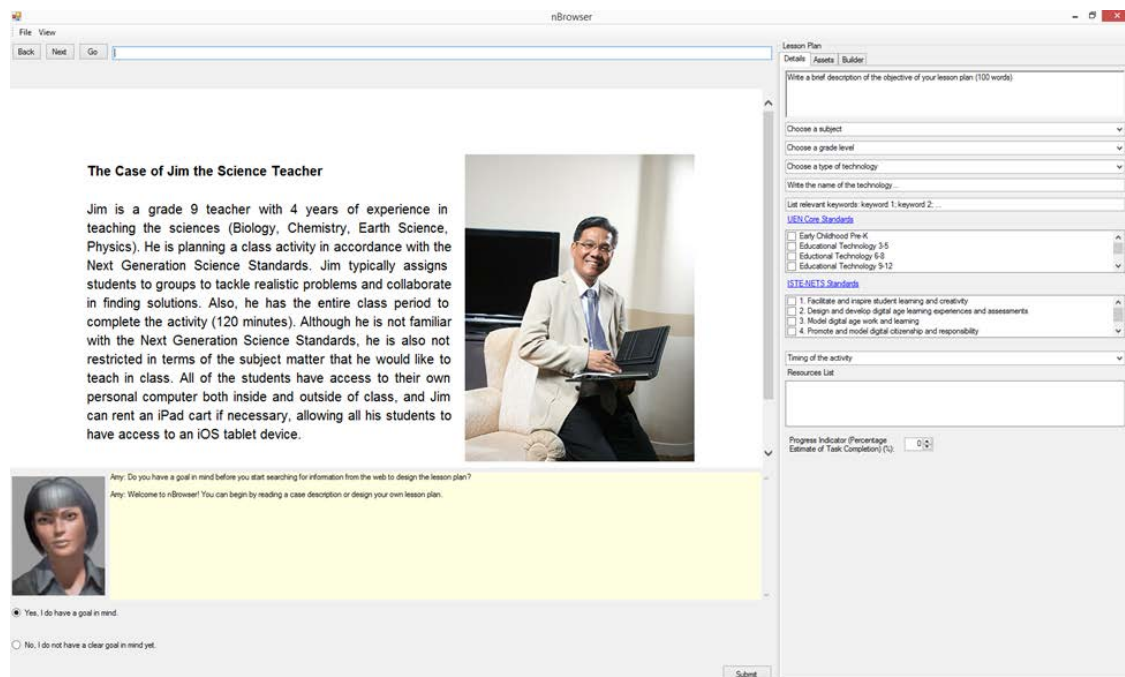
nBrowser

File View

Back Next Go

The Case of Jim the Science Teacher

Jim is a grade 9 teacher with 4 years of experience in teaching the sciences (Biology, Chemistry, Earth Science, Physics). He is planning a class activity in accordance with the Next Generation Science Standards. Jim typically assigns students to groups to tackle realistic problems and collaborate in finding solutions. Also, he has the entire class period to complete the activity (120 minutes). Although he is not familiar with the Next Generation Science Standards, he is also not restricted in terms of the subject matter that he would like to teach in class. All of the students have access to their own personal computer both inside and outside of class, and Jim can rent an iPad cart if necessary, allowing all his students to have access to an iOS tablet device.

Amy: Do you have a goal in mind before you start searching for information from the web to design the lesson plan?

Amy: Welcome to nBrowser! You can begin by reading a case description or design your own lesson plan.

Yes, I do have a goal in mind.

No, I do not have a clear goal in mind yet.

Submit

Lesson Plan

Details Assets Builder

Write a brief description of the objective of your lesson plan (100 words)

Choose a subject

Choose a grade level

Choose a type of technology

Write the name of the technology...

List relevant keywords: keyword 1; keyword 2; ...

UEN Core Standards

Early Childhood Pre-K
Educational Technology 3-5
Eductional Technology 6-8
Educational Technology 9-12

ISTE-NETS Standards

1. Facilitate and inspire student learning and creativity
2. Design and develop digital age learning experiences and assessments
3. Model digital age work and learning
4. Promote and model digital citizenship and responsibility

Timing of the activity

Resources List

Progress Indicator (Percentage Estimate of Task Completion) (%): 0